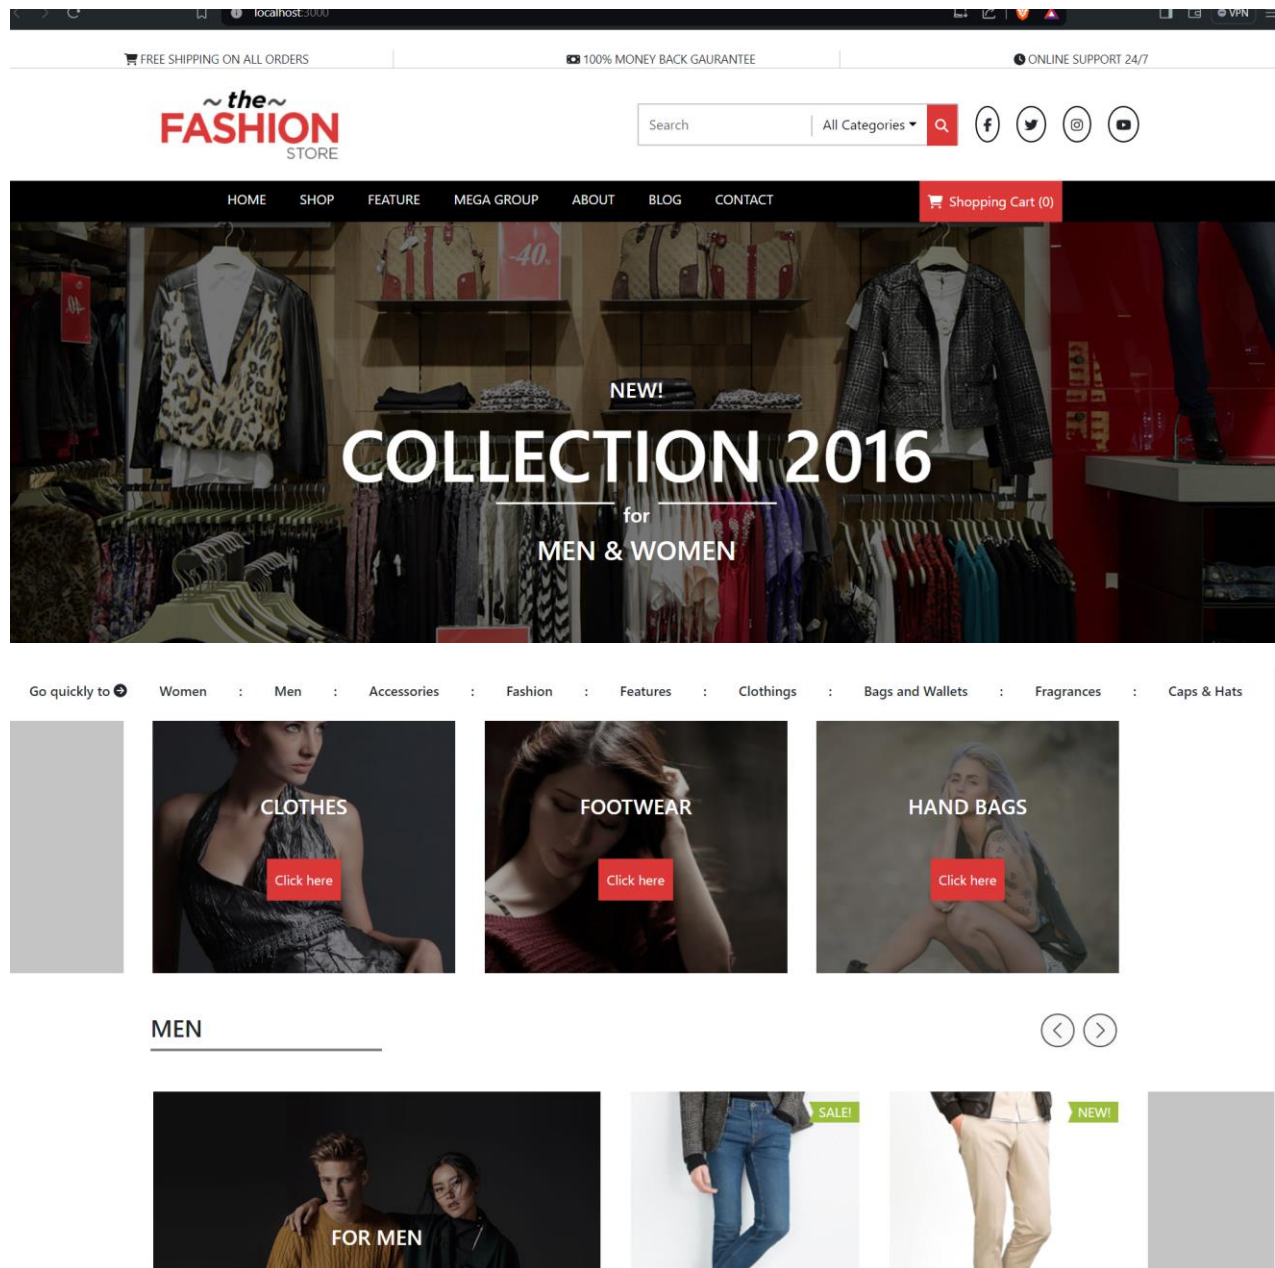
localhost:3000 VPN

FREE SHIPPING ON ALL ORDERS | 100% MONEY BACK GAURANTEE | ONLINE SUPPORT 24/7

~the~ FASHION STORE

Search | All Categories

HOME SHOP FEATURE MEGA GROUP ABOUT BLOG CONTACT

Shopping Cart (0)

-40

NEW!

COLLECTION 2016

for

MEN & WOMEN

Go quickly to | Women : Men : Accessories : Fashion : Features : Clothings : Bags and Wallets : Fragrances : Caps & Hats

CLOTHES

Click here

FOOTWEAR

Click here

HAND BAGS

Click here

MEN

FOR MEN

SALE!

NEW!